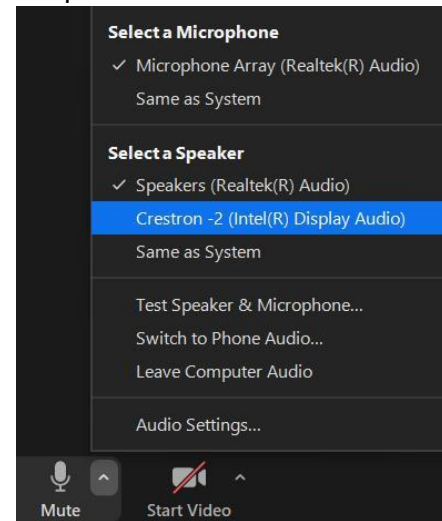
Select a Microphone
✓ Microphone Array (Realtek(R) Audio)
Same as System

Select a Speaker
✓ Speakers (Realtek(R) Audio)
Crestron -2 (Intel(R) Display Audio)
Same as System

Test Speaker & Microphone...
Switch to Phone Audio...
Leave Computer Audio

Audio Settings...

Mute
Start Video